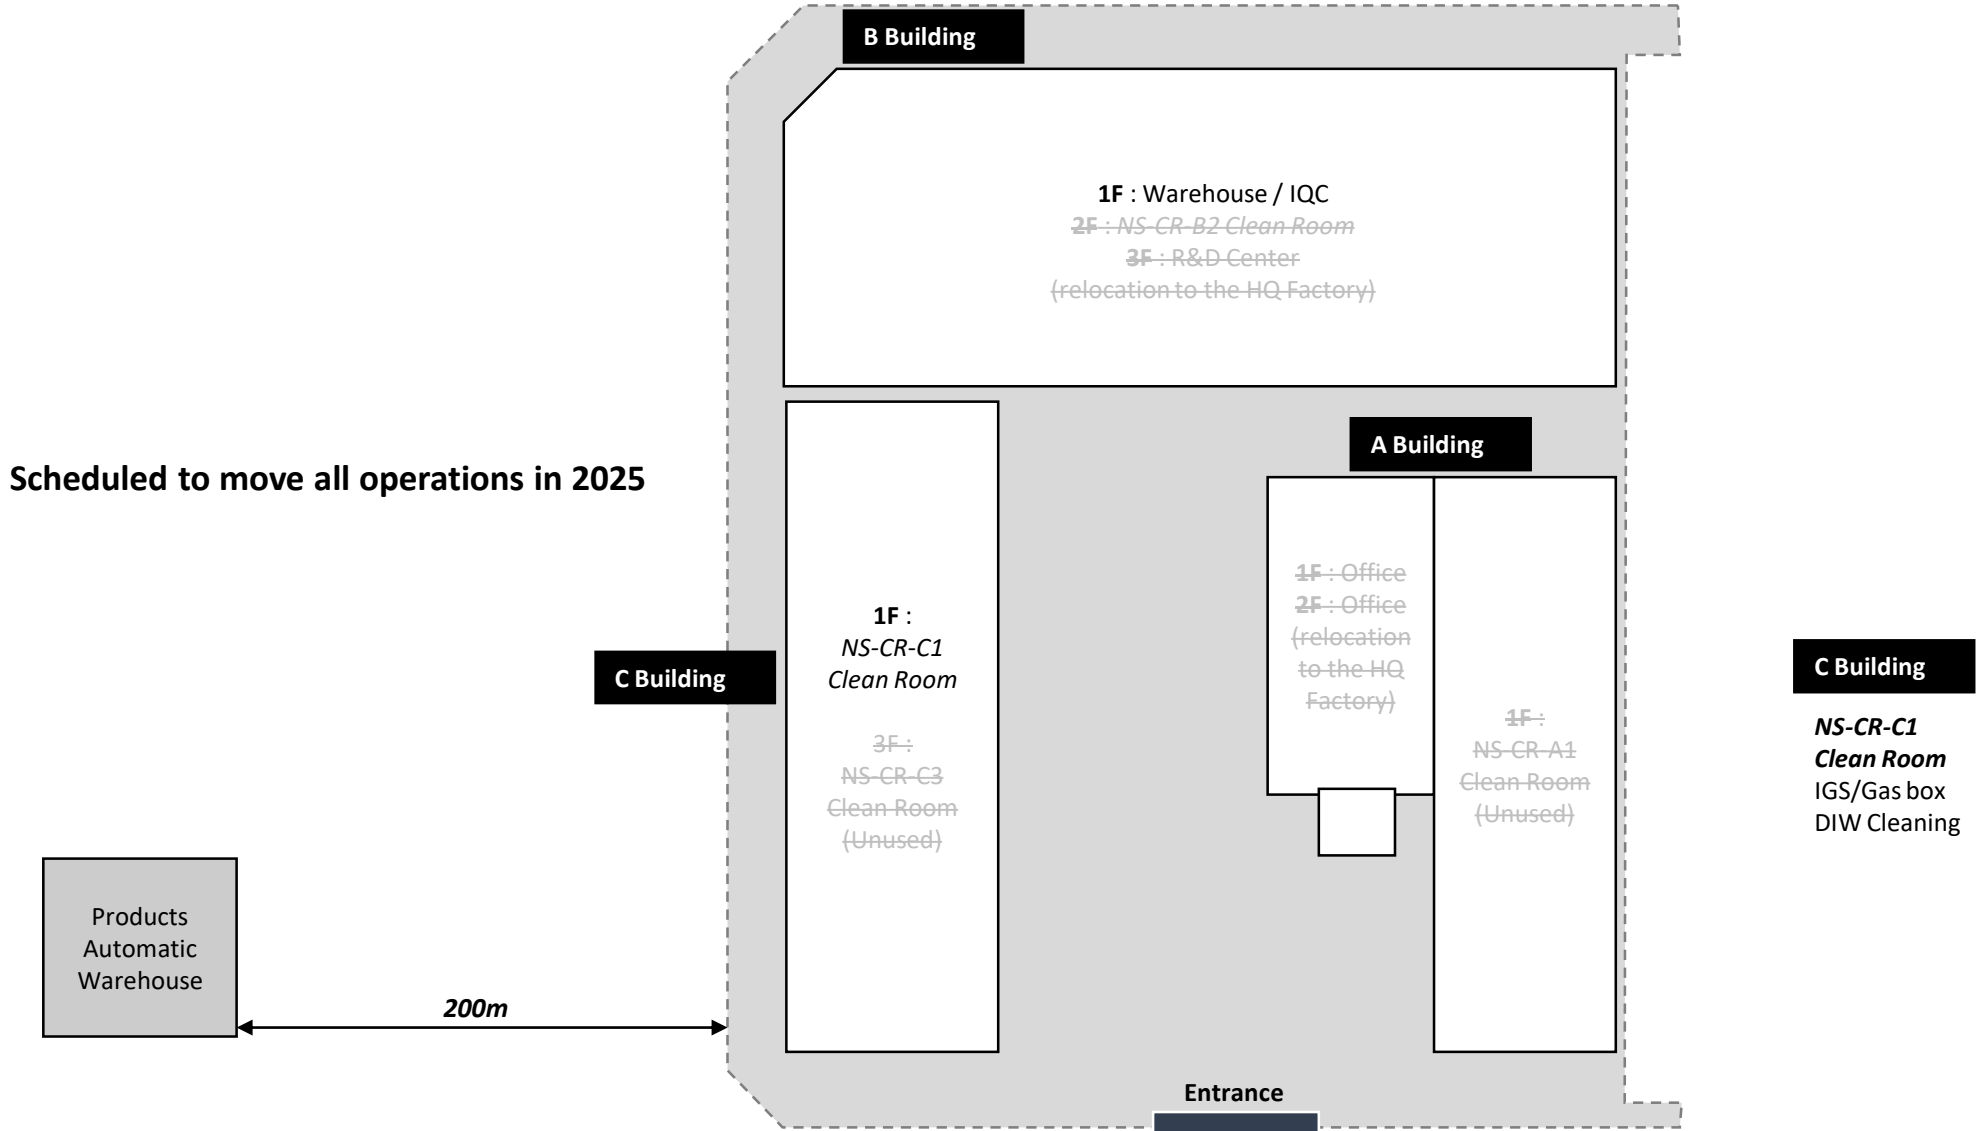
B Building

**1F** : Warehouse / IQC
2F : NS-CR-B2 Clean Room
3F : R&D Center
(relocation to the HQ Factory)

Scheduled to move all operations in 2025

A Building

1F : Office
2F : Office
(relocation to the HQ Factory)

1F :
NS-CR-A1
Clean Room
(Unused)

C Building

**1F** :
*NS-CR-C1*
*Clean Room*

3F :
NS-CR-C3
Clean Room
(Unused)

C Building

***NS-CR-C1***
***Clean Room***
IGS/Gas box
DIW Cleaning

Products Automatic Warehouse

***200m***

**Entrance**